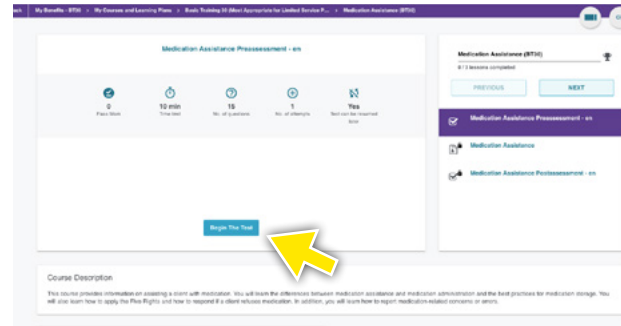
ack > My Benefits - BT30 > My Courses and Learning Plans > Basic Training 30 (Most Appropriate for Limited Service P... > Medication Assistance (BT30)

Medication Assistance Preassessment - en

| 0 | 10 min | 15 | 1 | Yes |
|---|---|---|---|---|
| Pass Mark | Time limit | No. of questions | No. of attempts | Test can be resumed later |

Begin The Test

Medication Assistance (BT30)

0 / 3 lessons completed

PREVIOUS

NEXT

Medication Assistance Preassessment - en

Medication Assistance

Medication Assistance Postassessment - en

Course Description

This course provides information on assisting a client with medication. You will learn the differences between medication assistance and medication administration and the best practices for medication storage. You will also learn how to apply the Five Rights and how to respond if a client refuses medication. In addition, you will learn how to report medication-related concerns or errors.